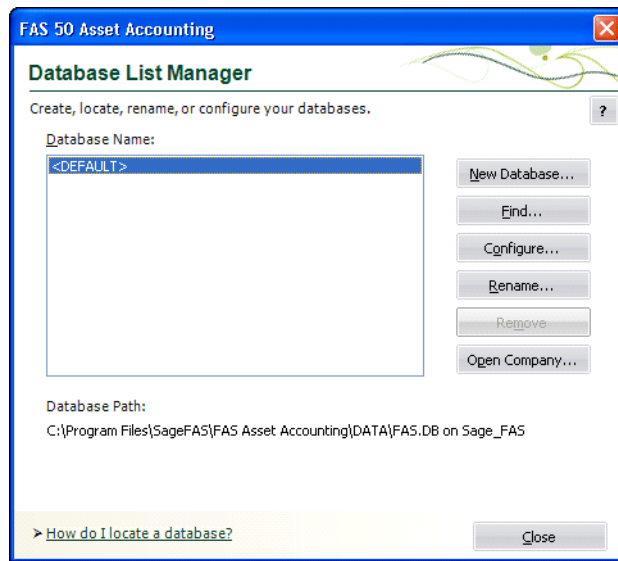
FAS 50 Asset Accounting

Database List Manager

Create, locate, rename, or configure your databases.

?

Database Name:

<DEFAULT>

New Database...

Find...

Configure...

Rename...

Remove

Open Company...

Database Path:

C:\Program Files\SageFAS\FAS Asset Accounting\DATA\FAS.DB on Sage_FAS

➤ How do I locate a database?

Close